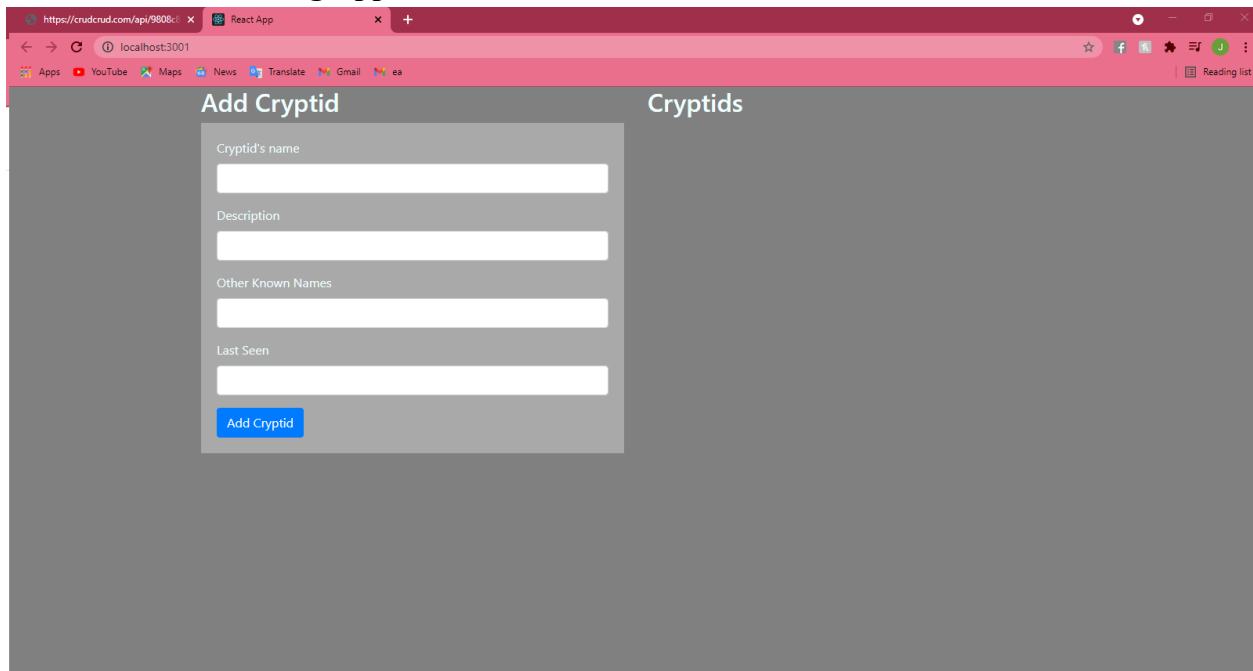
https://crudcrud.com/api/9808c

React App

localhost:3001

Apps YouTube Maps News Translate Gmail ea

Reading list

Add Cryptid

Cryptid's name

Description

Other Known Names

Last Seen

Add Cryptid

Cryptids